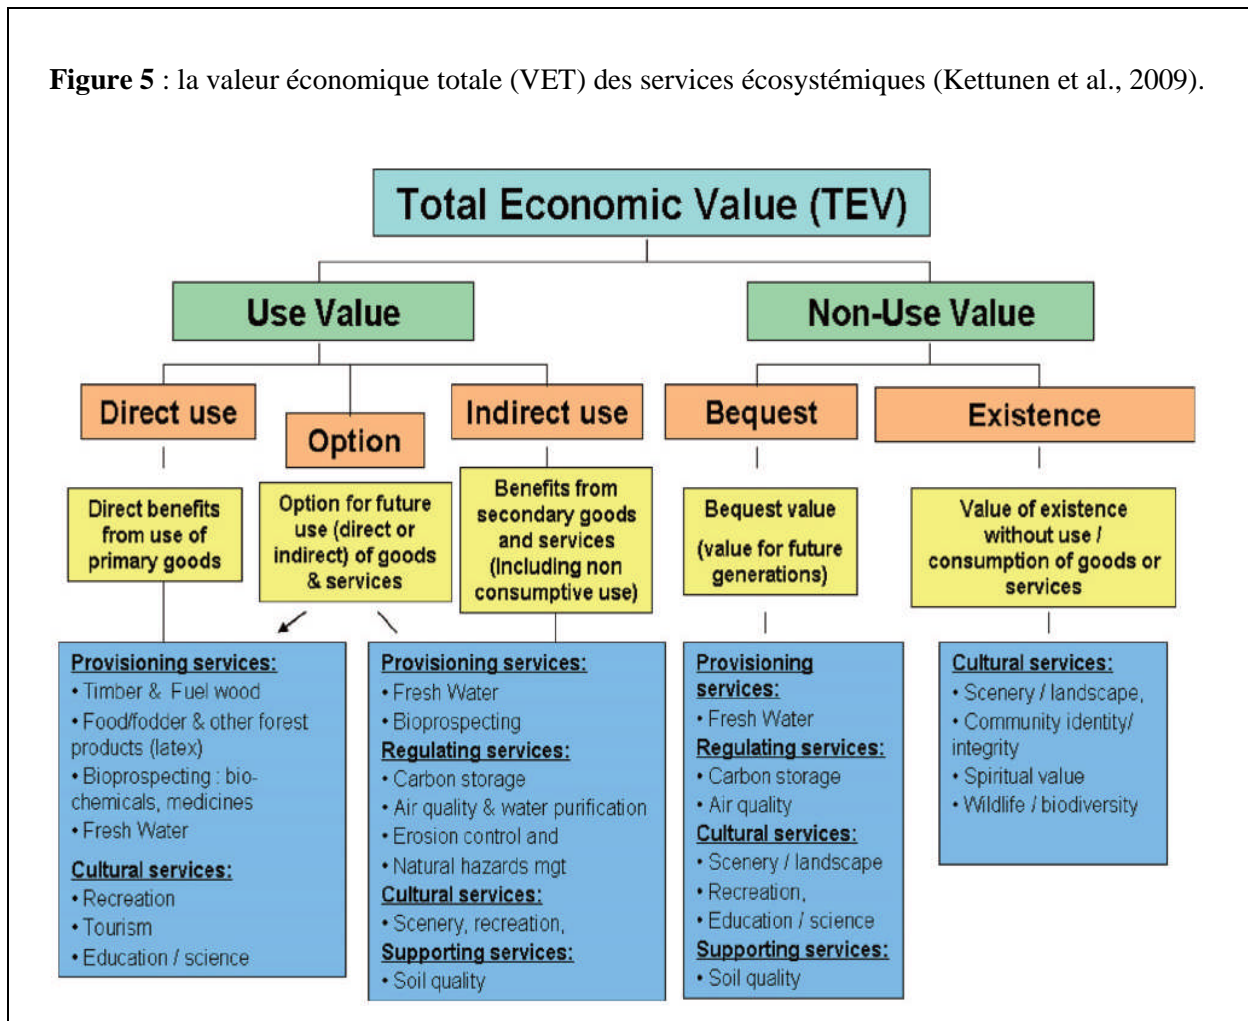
**Figure 5** : la valeur économique totale (VET) des services écosystémiques (Kettunen et al., 2009).

Total Economic Value (TEV)

Use Value

Non-Use Value

Direct use

Option

Indirect use

Bequest

Existence

Direct benefits from use of primary goods

Option for future use (direct or indirect) of goods & services

Benefits from secondary goods and services (Including non consumptive use)

Bequest value (value for future generations)

Value of existence without use / consumption of goods or services

Provisioning services:
• Timber & Fuel wood
• Food/fodder & other forest products (latex)
• Bioprospecting : bio-chemicals, medicines
• Fresh Water
Cultural services:
• Recreation
• Tourism
• Education / science

Provisioning services:
• Fresh Water
• Bioprospecting
Regulating services:
• Carbon storage
• Air quality & water purification
• Erosion control and
• Natural hazards mgt
Cultural services:
• Scenery, recreation,
Supporting services:
• Soil quality

Provisioning services:
• Fresh Water
Regulating services:
• Carbon storage
• Air quality
Cultural services:
• Scenery / landscape
• Recreation,
• Education / science
Supporting services:
• Soil quality

Cultural services:
• Scenery / landscape,
• Community identity/ integrity
• Spiritual value
• Wildlife / biodiversity